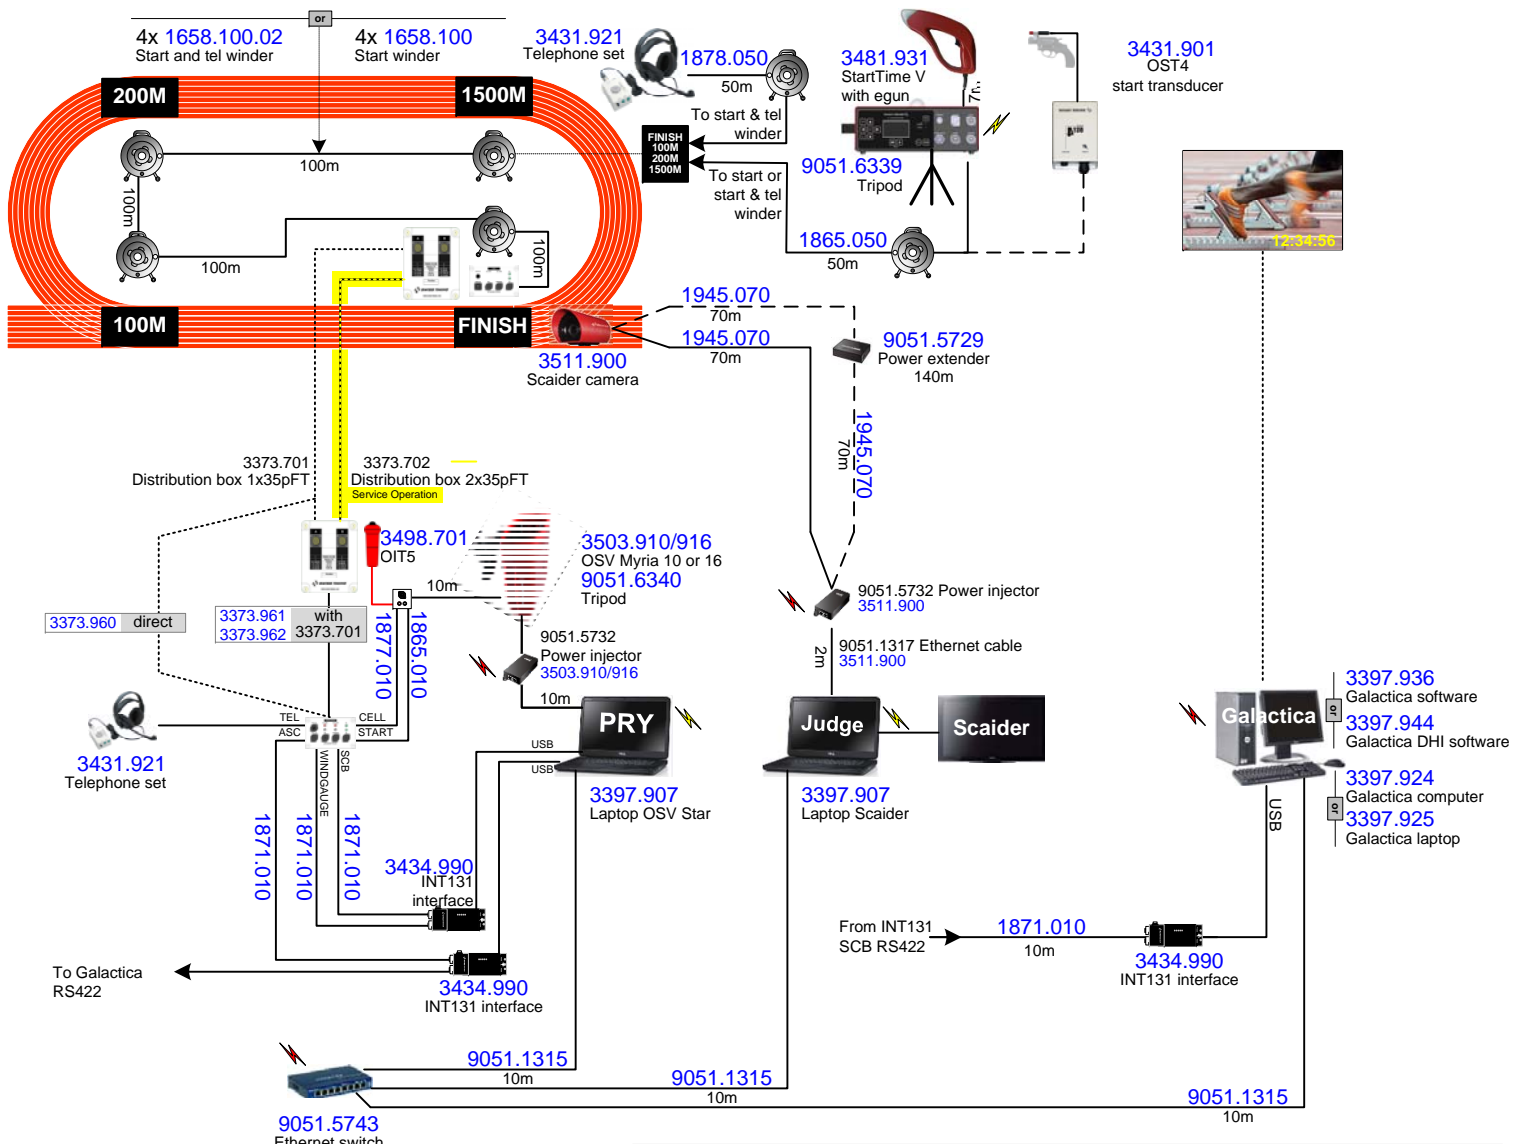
or

4x 1658.100.02
Start and tel winder

4x 1658.100
Start winder

3431.921
Telephone set

1878.050
50m

To start & tel winder

3481.931
StartTime V with egun

3431.901
OST4
start transducer

200M

1500M

FINISH
100M
200M
1500M

100m

100m

To start or start & tel winder

9051.6339
Tripod

100m

100m

1865.050
50m

12:34:56

100M

FINISH

1945.070
70m

1945.070
70m

3511.900
Scaider camera

9051.5729
Power extender
140m

1945.070
70m

3373.701
Distribution box 1x35pFT

3373.702
Distribution box 2x35pFT
Service Operation

3498.701
OIT5

3503.910/916
OSV Myria 10 or 16

9051.6340
Tripod

10m

9051.5732 Power injector
3511.900

3373.960 direct

3373.961
3373.962
with
3373.701

1877.010

1865.010

9051.5732
Power injector
3503.910/916

2m

9051.1317 Ethernet cable
3511.900

3397.936
Galactica software

3397.944
Galactica DHI software

TEL
ASC
CELL
START

10m

PRY

Judge

Scaider

Galactica

or

3431.921
Telephone set

WINDGAUGE
SCB

USB
USB

3397.907
Laptop OSV Star

3397.907
Laptop Scaider

3397.924
Galactica computer

or

3397.925
Galactica laptop

USB

1871.010

1871.010

1871.010

3434.990
INT131
interface

From INT131
SCB RS422

1871.010
10m

3434.990
INT131 interface

To Galactica
RS422

3434.990
INT131 interface

9051.1315
10m

9051.1315
10m

9051.1315
10m

9051.5743
Ethernet switch